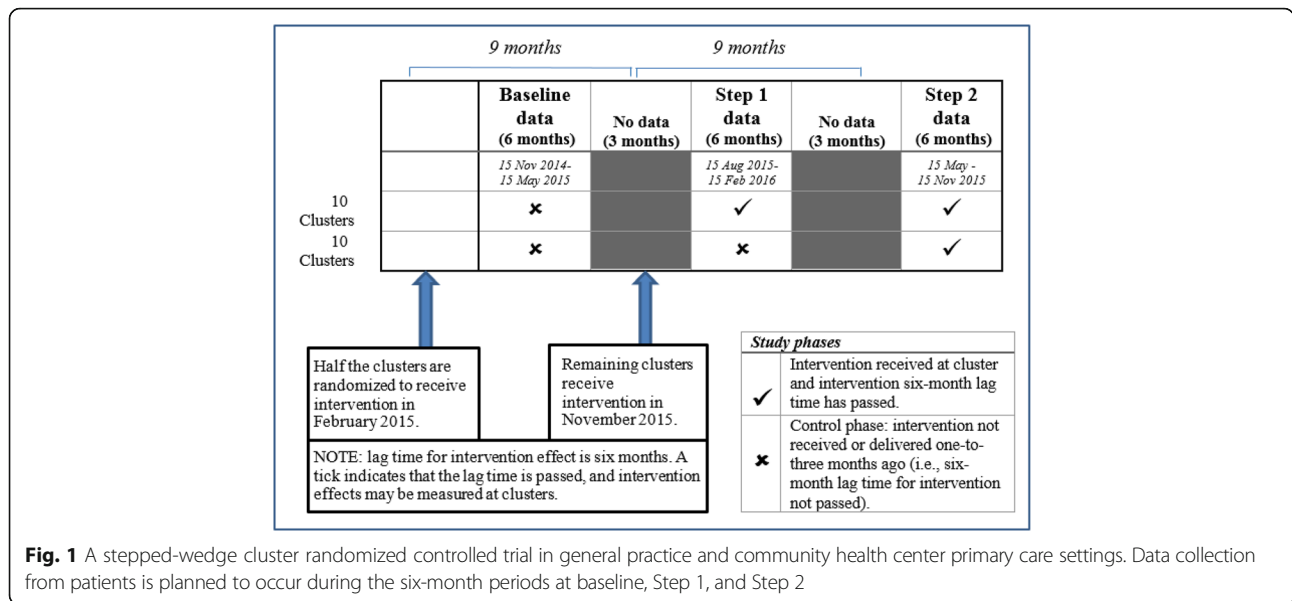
9 months 9 months

| | Baseline data (6 months) | No data (3 months) | Step 1 data (6 months) | No data (3 months) | Step 2 data (6 months) |
|---|---|---|---|---|---|
| | 15 Nov 2014- 15 May 2015 | | 15 Aug 2015- 15 Feb 2016 | | 15 May - 15 Nov 2015 |
| 10 Clusters | ✗ | | ✓ | | ✓ |
| 10 Clusters | ✗ | | ✗ | | ✓ |

Half the clusters are randomized to receive intervention in February 2015.

Remaining clusters receive intervention in November 2015.

NOTE: lag time for intervention effect is six months. A tick indicates that the lag time is passed, and intervention effects may be measured at clusters.

| Study phases | |
|---|---|
| ✓ | Intervention received at cluster and intervention six-month lag time has passed. |
| ✗ | Control phase: intervention not received or delivered one-to-three months ago (i.e., six-month lag time for intervention not passed). |

Fig. 1 A stepped-wedge cluster randomized controlled trial in general practice and community health center primary care settings. Data collection from patients is planned to occur during the six-month periods at baseline, Step 1, and Step 2